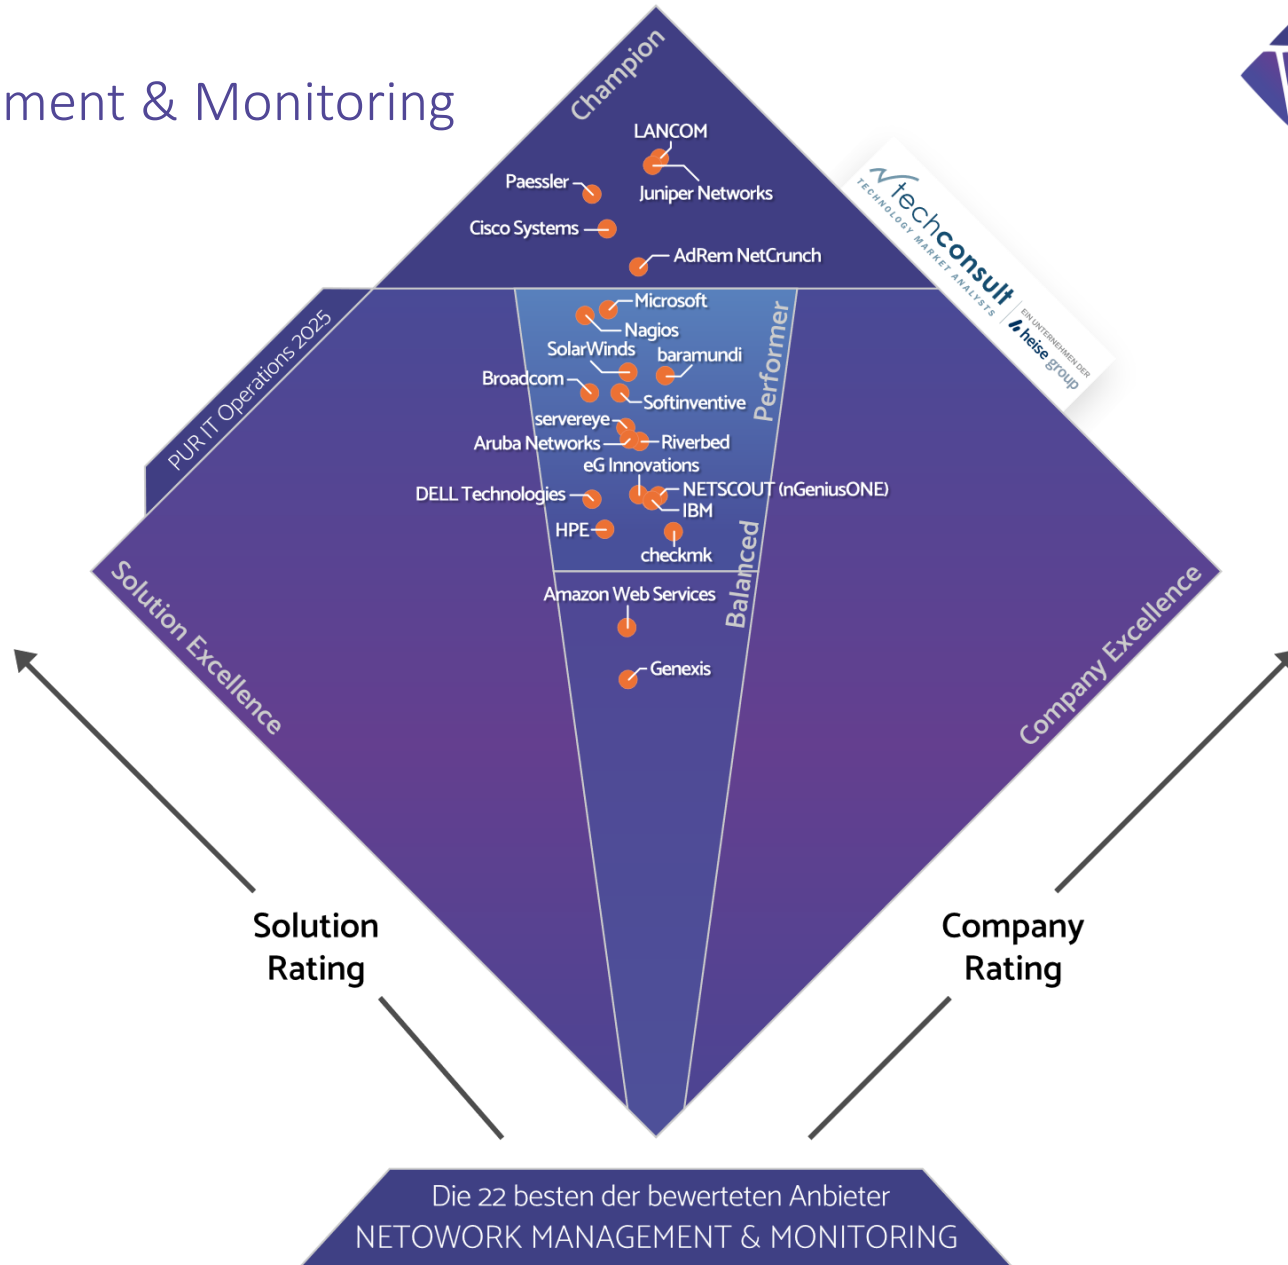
ment & Monitoring

Champion

LANCOM
Paessler
Juniper Networks
Cisco Systems
AdRem NetCrunch

techconsult
TECHNOLOGY MARKET ANALYSTS
EIN UNTERNEHMEN DER heise group

PUR IT Operations 2025

Microsoft
Nagios
SolarWinds
baramundi
Broadcom
Softinventive
Performer
servereye
Aruba Networks
Riverbed
eG Innovations
DELL Technologies
NETSCOUT (nGeniusONE)
IBM
HPE
checkmk
Balanced
Amazon Web Services
Genexis

Solution Excellence

Company Excellence

Solution Rating

Company Rating

Die 22 besten der bewerteten Anbieter
NETOWORK MANAGEMENT & MONITORING